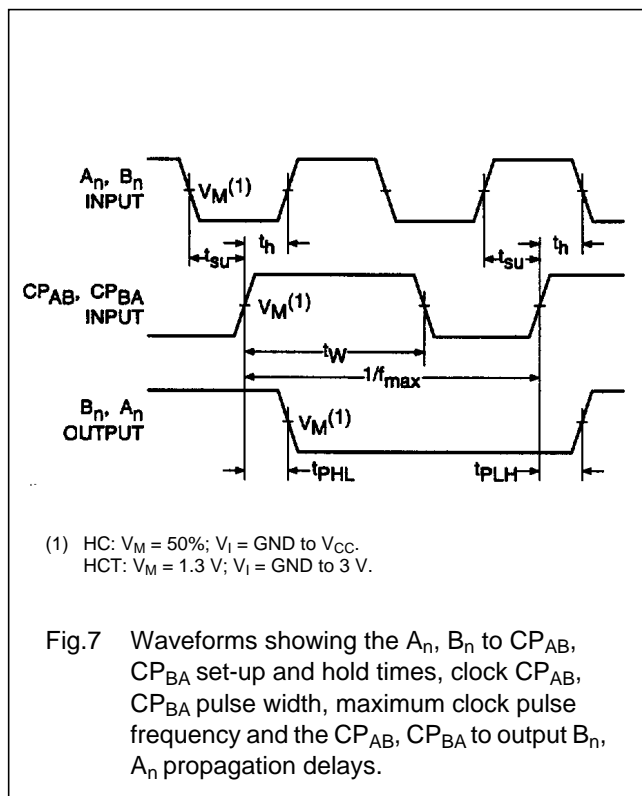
$A_n$, $B_n$ INPUT

$V_M(1)$

$t_{su}$

$t_h$

$t_{su}$

$t_h$

$CP_{AB}$, $CP_{BA}$ INPUT

$V_M(1)$

$t_W$

$1/f_{max}$

$B_n$, $A_n$ OUTPUT

$V_M(1)$

$t_{PHL}$

$t_{PLH}$

(1) HC: $V_M$ = 50%; $V_I$ = GND to $V_{CC}$.
HCT: $V_M$ = 1.3 V; $V_I$ = GND to 3 V.

Fig.7 Waveforms showing the $A_n$, $B_n$ to $CP_{AB}$, $CP_{BA}$ set-up and hold times, clock $CP_{AB}$, $CP_{BA}$ pulse width, maximum clock pulse frequency and the $CP_{AB}$, $CP_{BA}$ to output $B_n$, $A_n$ propagation delays.